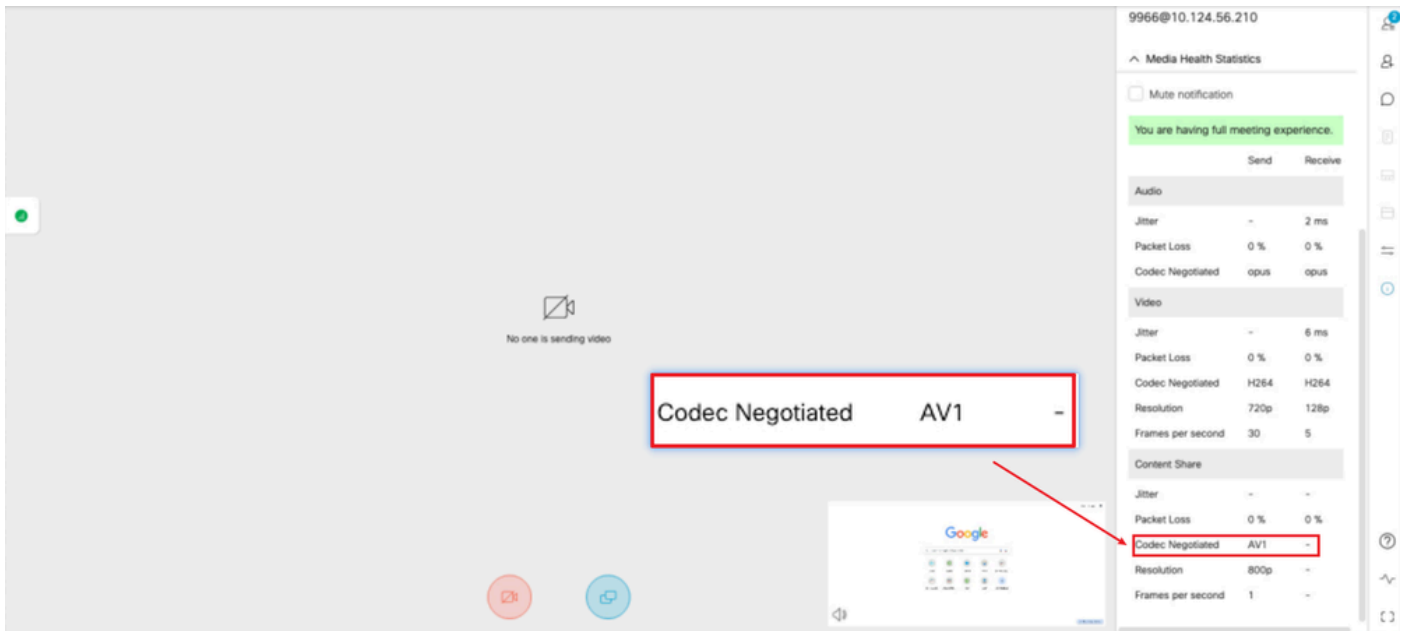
No one is sending video

Codec Negotiated AV1 -

Google

9966@10.124.56.210

Media Health Statistics

Mute notification

You are having full meeting experience.

| | Send | Receive |
|---|---|---|
| Audio | | |
| Jitter | - | 2 ms |
| Packet Loss | 0 % | 0 % |
| Codec Negotiated | opus | opus |
| Video | | |
| Jitter | - | 6 ms |
| Packet Loss | 0 % | 0 % |
| Codec Negotiated | H264 | H264 |
| Resolution | 720p | 128p |
| Frames per second | 30 | 5 |
| Content Share | | |
| Jitter | - | - |
| Packet Loss | 0 % | 0 % |
| Codec Negotiated | AV1 | - |
| Resolution | 800p | - |
| Frames per second | 1 | - |